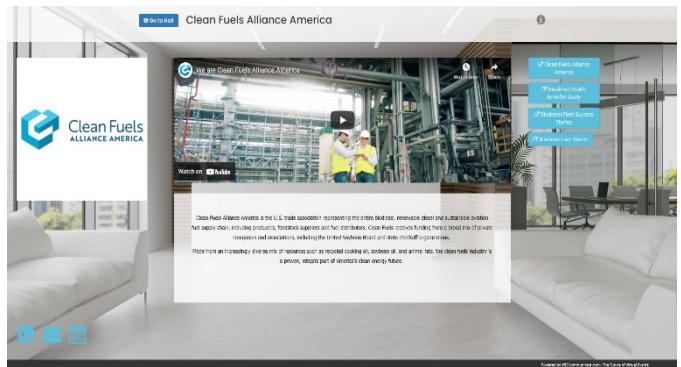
Go to Hall Clean Fuels Alliance America

Clean Fuels ALLIANCE AMERICA

We are Clean Fuels Alliance America

Watch later Share

Watch on YouTube

Clean Fuels Alliance America
Biodiesel Health Benefits Study
Biodiesel Fleet Success Stories
Biodiesel and Fleets

Clean Fuels Alliance America is the U.S. trade association representing the entire biodiesel, renewable diesel and sustainable aviation fuel supply chain, including producers, feedstock suppliers and fuel distributors. Clean Fuels receives funding from a broad mix of private companies and associations, including the United Soybean Board and state checkoff organizations.

Made from an increasingly diverse mix of resources such as recycled cooking oil, soybean oil, and animal fats, the clean fuels industry is a proven, integral part of America's clean energy future.

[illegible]